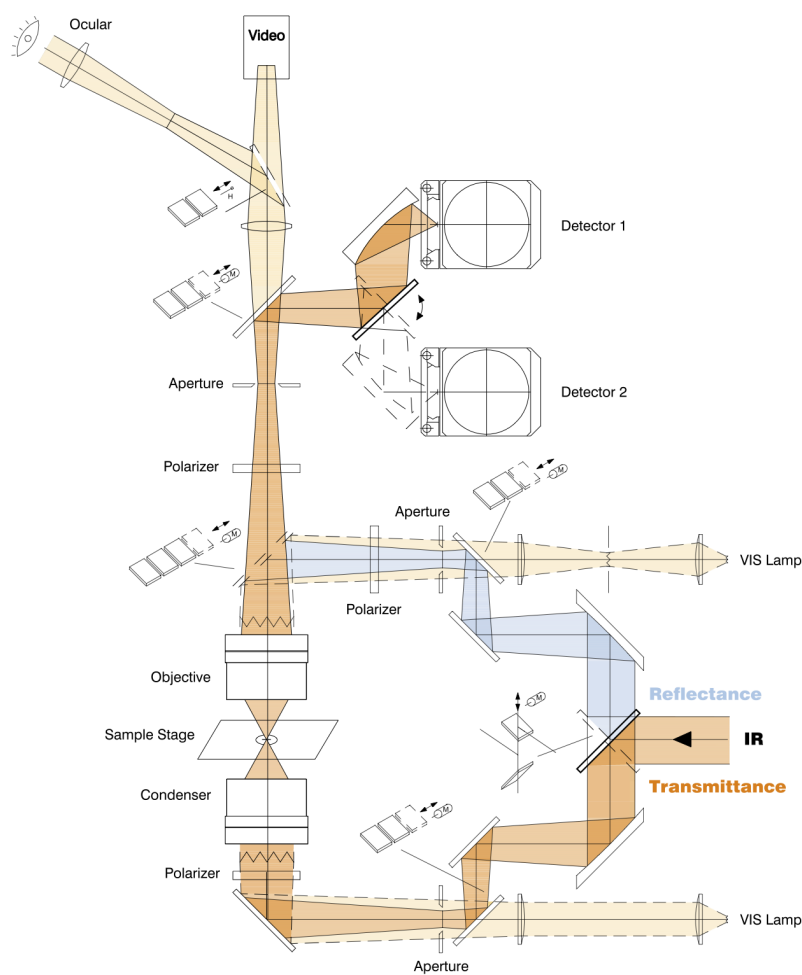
Ocular

Video

H

Detector 1

M

Detector 2

Aperture

Polarizer

Aperture

M

M

VIS Lamp

Polarizer

Objective

Reflectance

M

Sample Stage

IR

Transmittance

Condenser

M

Polarizer

VIS Lamp

Aperture